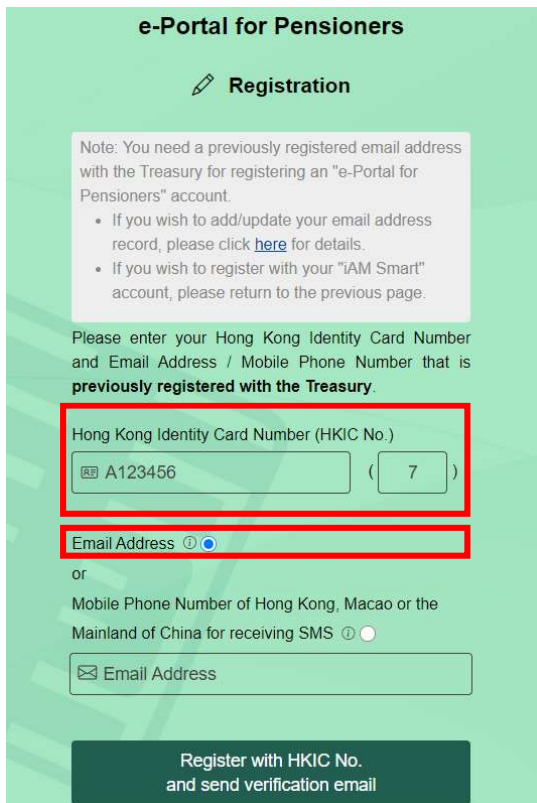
e-Portal for Pensioners

Registration

Note: You need a previously registered email address with the Treasury for registering an "e-Portal for Pensioners" account.
- If you wish to add/update your email address record, please click here for details.
- If you wish to register with your "iAM Smart" account, please return to the previous page.

Please enter your Hong Kong Identity Card Number and Email Address / Mobile Phone Number that is **previously registered with the Treasury**.

Hong Kong Identity Card Number (HKIC No.)

A123456 ( 7 )

Email Address

or

Mobile Phone Number of Hong Kong, Macao or the Mainland of China for receiving SMS

Email Address

Register with HKIC No. and send verification email